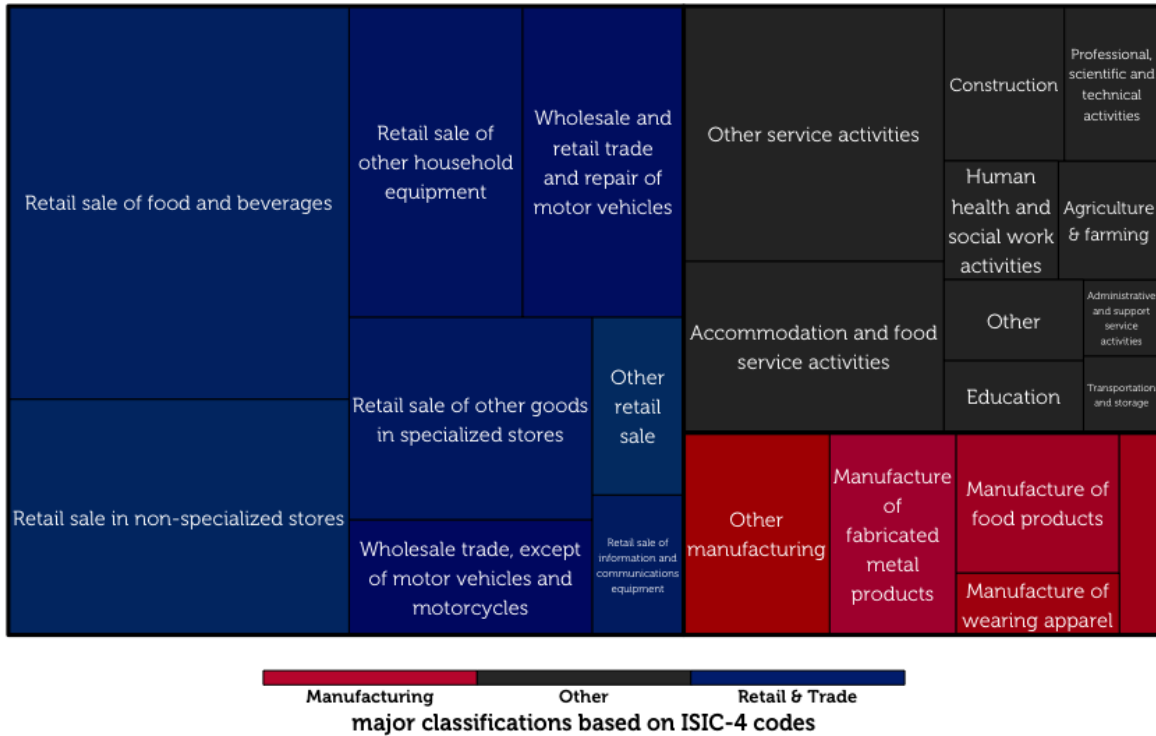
Retail sale of food and beverages

Retail sale in non-specialized stores

Retail sale of other household equipment

Wholesale and retail trade and repair of motor vehicles

Retail sale of other goods in specialized stores

Other retail sale

Wholesale trade, except of motor vehicles and motorcycles

Retail sale of information and communications equipment

Other service activities

Construction

Professional, scientific and technical activities

Human health and social work activities

Agriculture & farming

Accommodation and food service activities

Other

Administrative and support service activities

Education

Transportation and storage

Other manufacturing

Manufacture of fabricated metal products

Manufacture of food products

Manufacture of wearing apparel

Manufacturing Other Retail & Trade

major classifications based on ISIC-4 codes